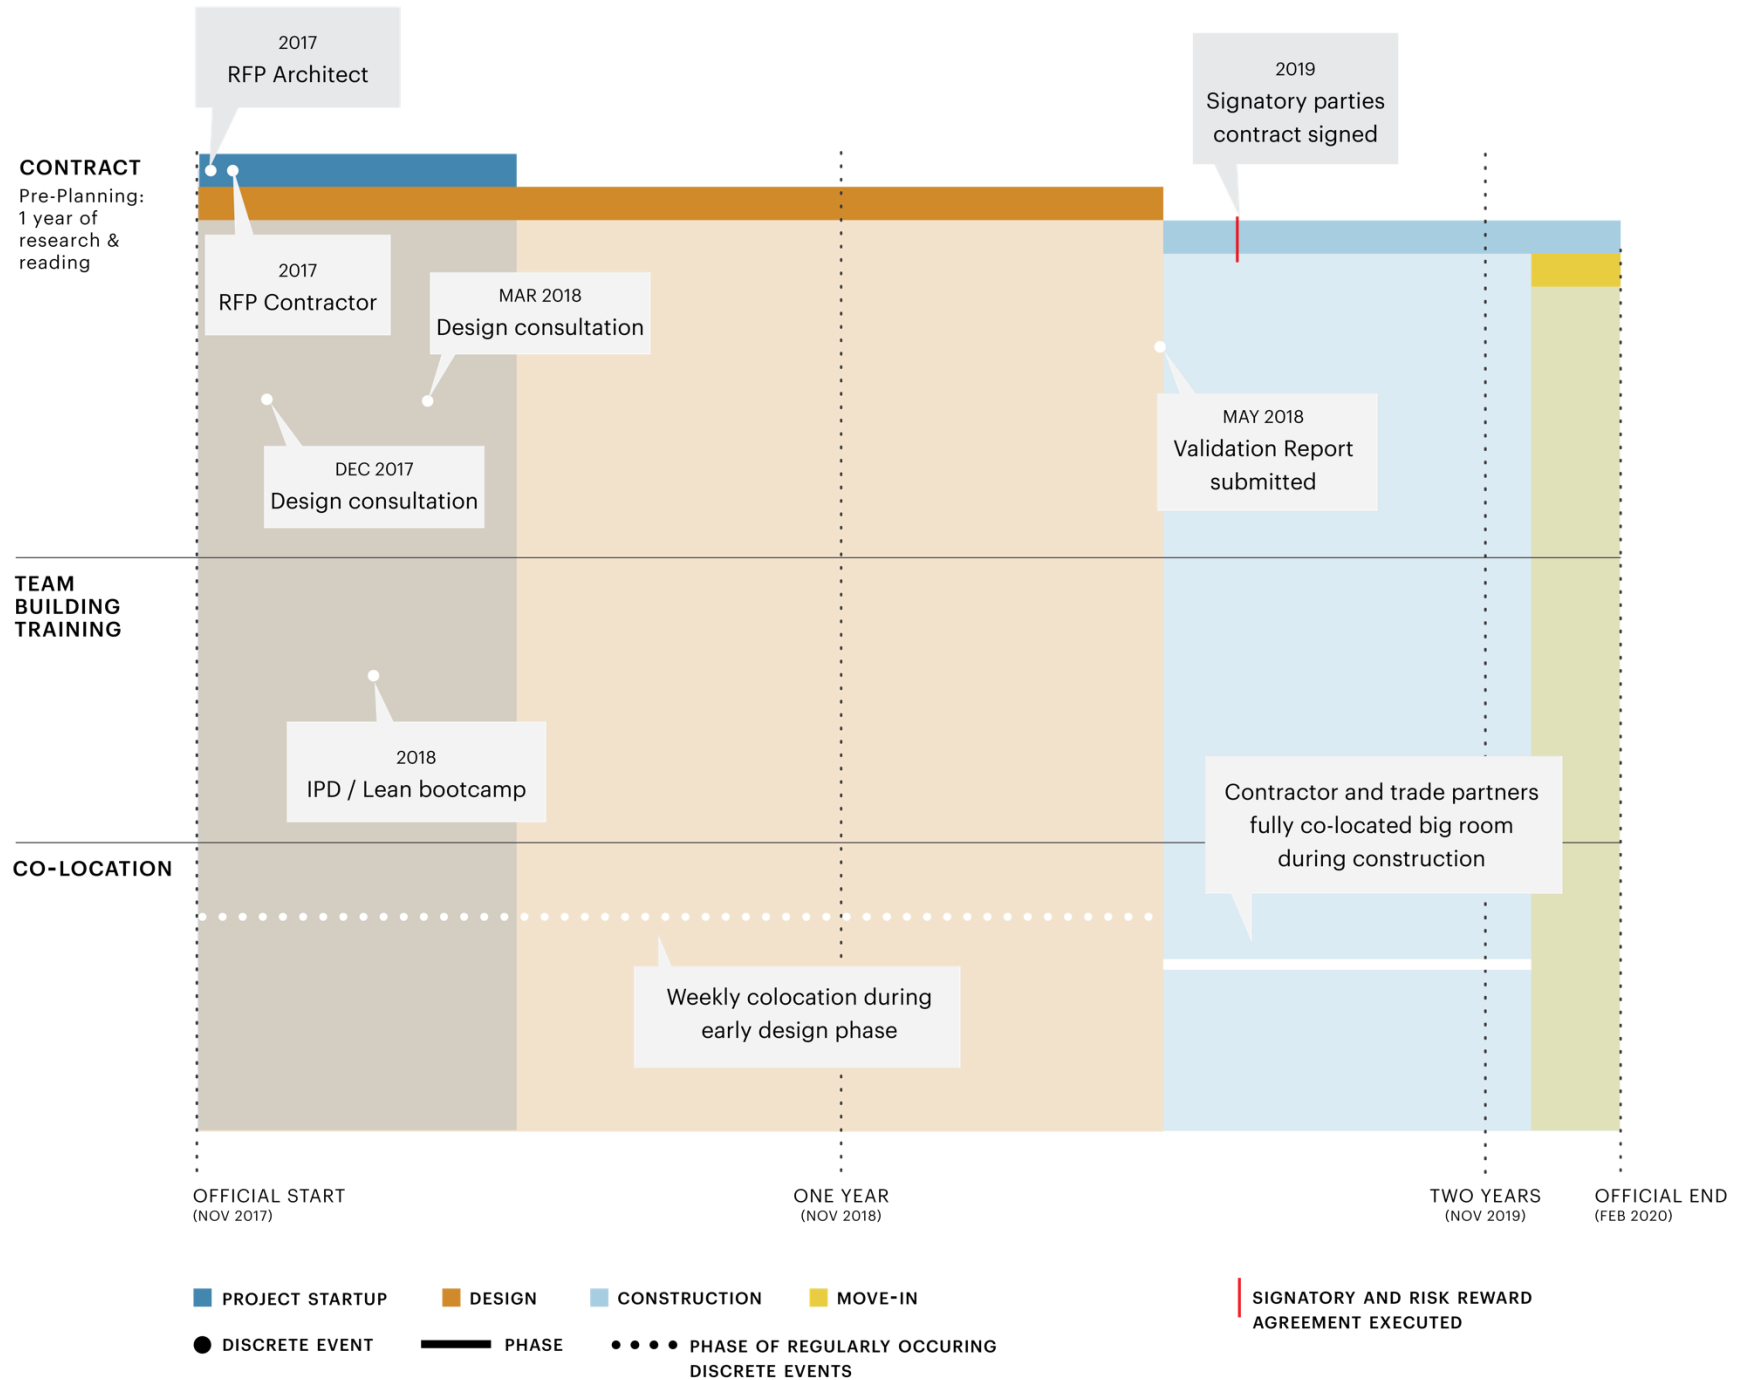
2017
RFP Architect

2019
Signatory parties contract signed

CONTRACT
Pre-Planning: 1 year of research & reading

2017
RFP Contractor

MAR 2018
Design consultation

DEC 2017
Design consultation

MAY 2018
Validation Report submitted

TEAM BUILDING TRAINING

2018
IPD / Lean bootcamp

Contractor and trade partners fully co-located big room during construction

CO-LOCATION

Weekly colocation during early design phase

OFFICIAL START
(NOV 2017)

ONE YEAR
(NOV 2018)

TWO YEARS
(NOV 2019)

OFFICIAL END
(FEB 2020)

PROJECT STARTUP
DESIGN
CONSTRUCTION
MOVE-IN
SIGNATORY AND RISK REWARD AGREEMENT EXECUTED
DISCRETE EVENT
PHASE
PHASE OF REGULARLY OCCURING DISCRETE EVENTS